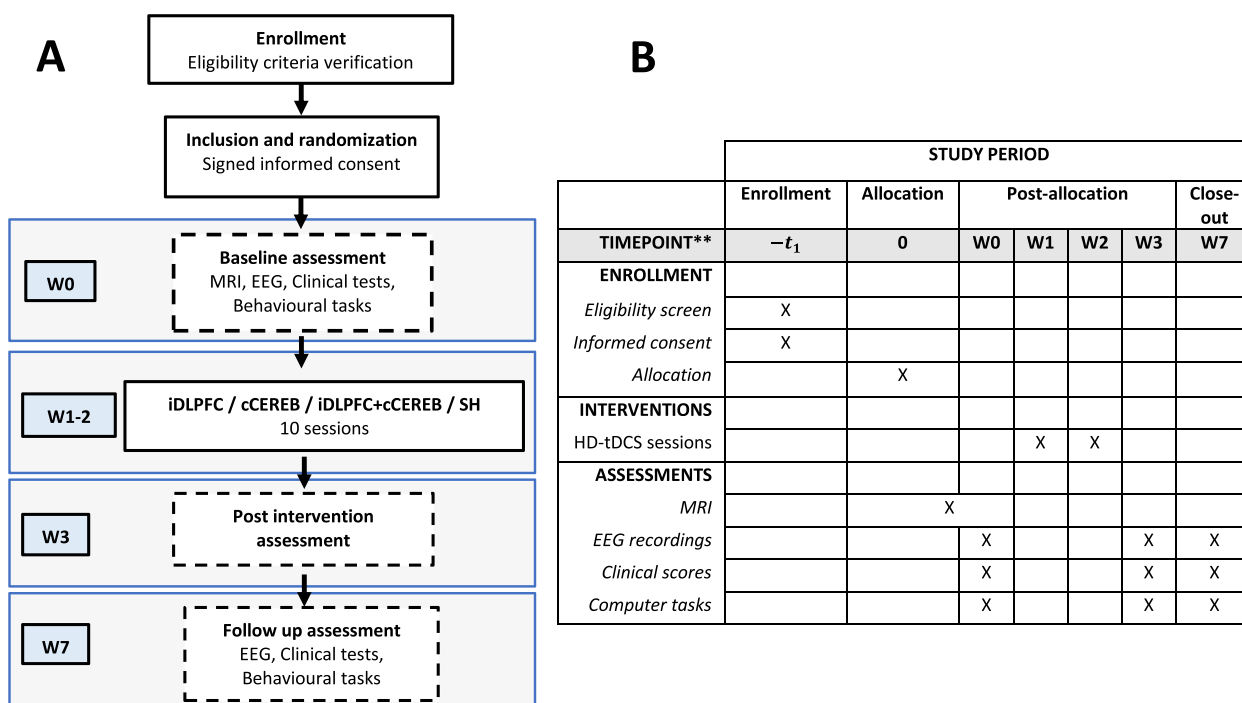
A

Enrollment
Eligibility criteria verification

Inclusion and randomization
Signed informed consent

W0

Baseline assessment
MRI, EEG, Clinical tests, Behavioural tasks

W1-2

iDLPFC / cCEREB / iDLPFC+cCEREB / SH
10 sessions

W3

Post intervention assessment

W7

Follow up assessment
EEG, Clinical tests, Behavioural tasks

B

| | STUDY PERIOD | | | | | | |
|---|---|---|---|---|---|---|---|
| | Enrollment | Allocation | Post-allocation | | | | Close-out |
| TIMEPOINT** | $-t_1$ | 0 | W0 | W1 | W2 | W3 | W7 |
| ENROLLMENT | | | | | | | |
| *Eligibility screen* | X | | | | | | |
| *Informed consent* | X | | | | | | |
| *Allocation* | | X | | | | | |
| INTERVENTIONS | | | | | | | |
| HD-tDCS sessions | | | | X | X | | |
| ASSESSMENTS | | | | | | | |
| *MRI* | | X | | | | | |
| *EEG recordings* | | | X | | | X | X |
| *Clinical scores* | | | X | | | X | X |
| *Computer tasks* | | | X | | | X | X |